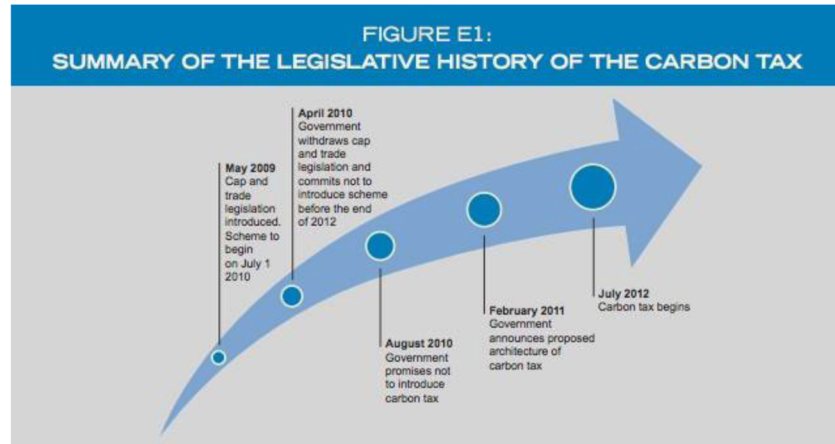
FIGURE E1:
SUMMARY OF THE LEGISLATIVE HISTORY OF THE CARBON TAX

May 2009
Cap and trade legislation introduced. Scheme to begin on July 1 2010

April 2010
Government withdraws cap and trade legislation and commits not to introduce scheme before the end of 2012

August 2010
Government promises not to introduce carbon tax

February 2011
Government announces proposed architecture of carbon tax

July 2012
Carbon tax begins